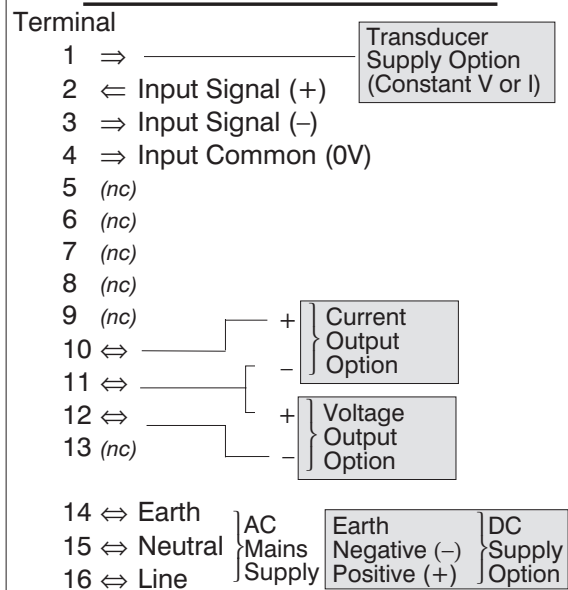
Terminal

1 $\Rightarrow$

Transducer Supply Option (Constant V or I)

2 $\Leftarrow$ Input Signal (+)

3 $\Rightarrow$ Input Signal (–)

4 $\Rightarrow$ Input Common (0V)

5 (nc)

6 (nc)

7 (nc)

8 (nc)

9 (nc)

10 $\Leftrightarrow$

11 $\Leftrightarrow$

12 $\Leftrightarrow$

13 (nc)

+ Current Output Option –

+ Voltage Output Option –

14 $\Leftrightarrow$ Earth

15 $\Leftrightarrow$ Neutral

16 $\Leftrightarrow$ Line

AC Mains Supply

Earth
Negative (–)
Positive (+)

DC Supply Option